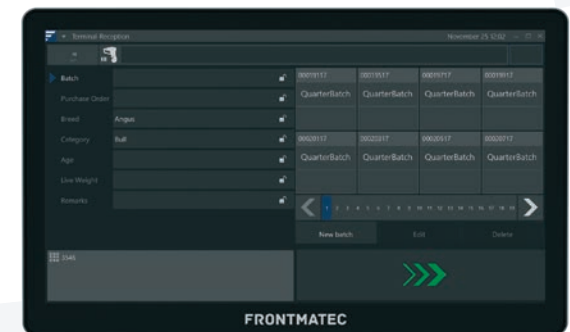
Terminal Reception
November 25 12:02

Batch
Purchase Order
Breed Angus
Category Bull
Age
Live Weight
Remarks

3545

00019117
QuarterBatch
00013517
QuarterBatch
00019717
QuarterBatch
00019017
QuarterBatch
00020117
QuarterBatch
00020317
QuarterBatch
00020517
QuarterBatch
00020717
QuarterBatch

1 2 3 4 5 6 7 8 9 10 11 12 13 14 15 16 17 18 19

New batch
Edit
Delete

FRONTMATEC